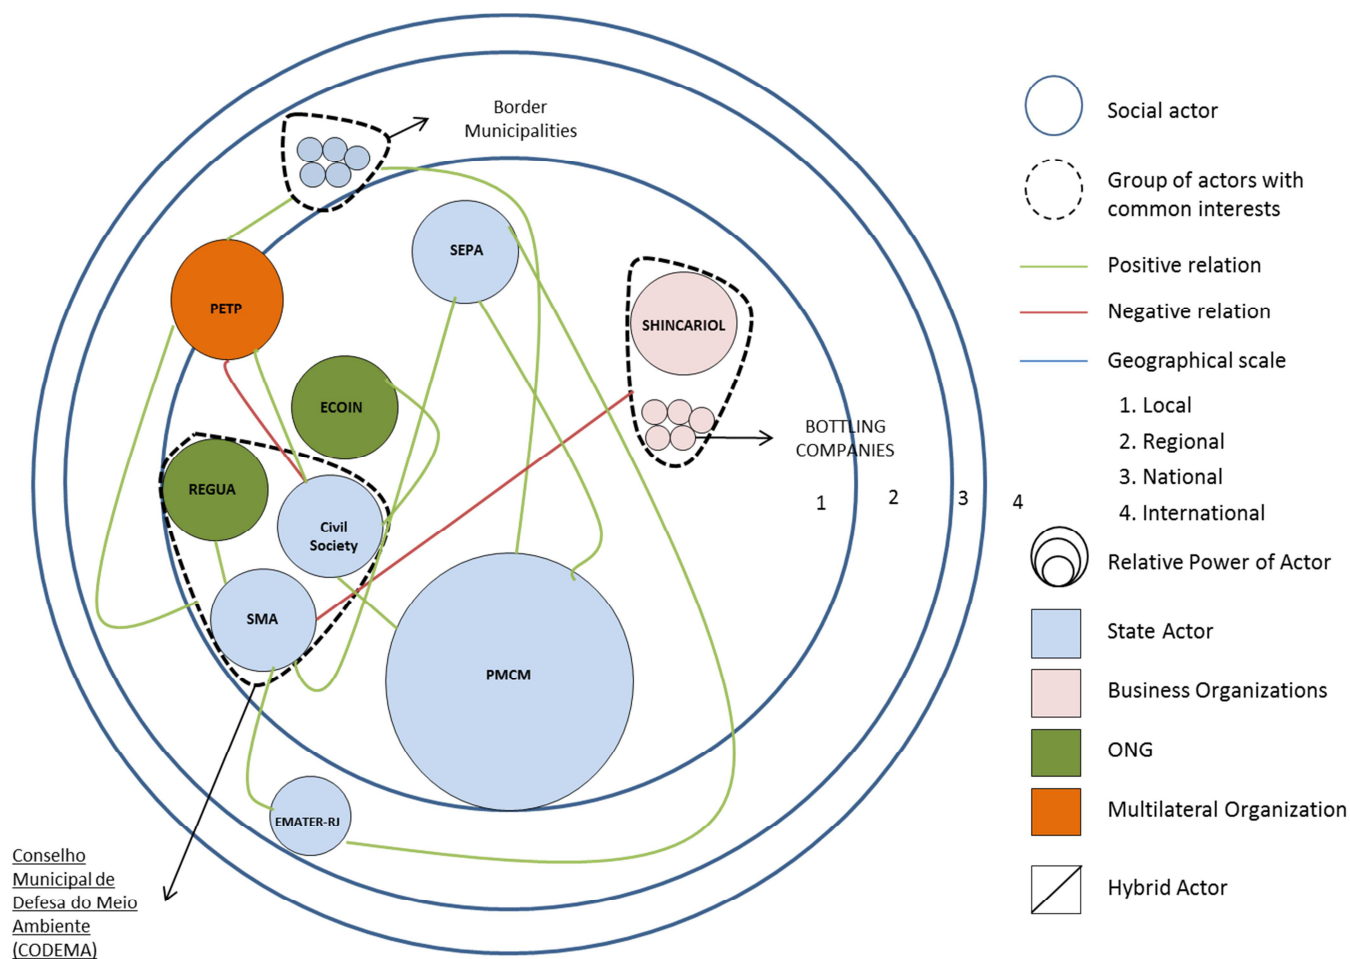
Border Municipalities

SEPA

PETP

SHINCARIOL

ECOIN

BOTTLING COMPANIES

REGUA

Civil Society

1

2

3

4

SMA

PMCM

EMATER-RJ

Conselho Municipal de Defesa do Meio Ambiente (CODEMA)

Social actor

Group of actors with common interests

Positive relation

Negative relation

Geographical scale

1. Local
2. Regional
3. National
4. International

Relative Power of Actor

State Actor

Business Organizations

ONG

Multilateral Organization

Hybrid Actor